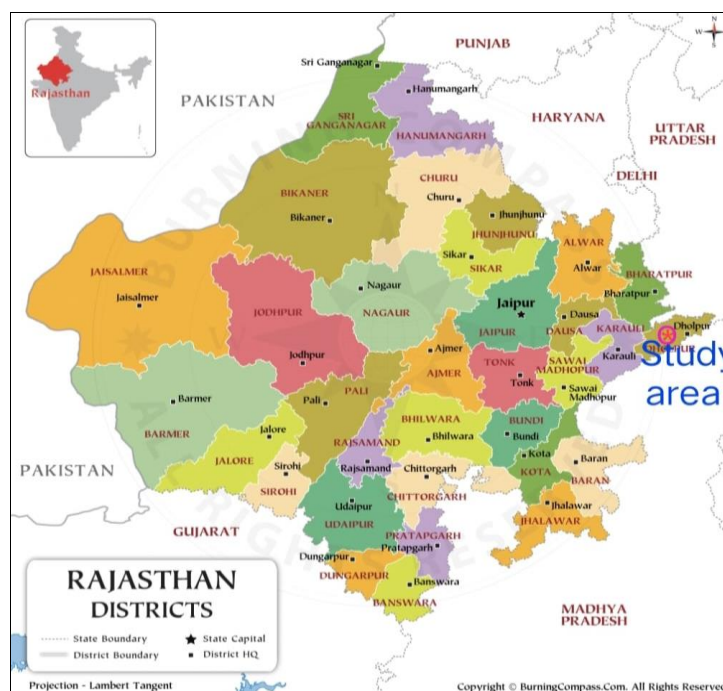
Rajasthan

PAKISTAN

PUNJAB

Sri Ganganagar

Hanumangarh

SRI GANGANAGAR

HANUMANGARH

HARYANA

UTTAR PRADESH

DELHI

CHURU

Churu

BIKANER

Bikaner

Jhunjhunu

JHUNJHUNU

ALWAR

Alwar

BHARATPUR

Bharatpur

Sikar

SIKAR

JAISALMER

Jaisalmer

Nagaur

JODHPUR

NAGAUR

Jaipur

JAIPUR

Dausa

DAUSA

KARAULI

Dholpur

Study area

Karauli

Jodhpur

Ajmer

AJMER

TONK

Tonk

SAWAI MADHOPUR

Sawai Madhopur

Barmer

PALI

Pali

BARMER

BHILWARA

Bhilwara

BUNDI

Bundi

Jalore

RAJSAMAND

Kota

Baran

PAKISTAN

JALORE

Sirohi

Rajsamand

Chittorgarh

KOTA

BARAN

SIROHI

CHITTORGARH

Jhalawar

Udaipur

JHALAWAR

UDAIPUR

GUJARAT

PRATAPGARH

Pratapgarh

Dungarpur

DUNGARPUR

Banswara

BANSWARA

RAJASTHAN DISTRICTS

State Boundary

District Boundary

State Capital

District HQ

MADHYA PRADESH

Projection - Lambert Tangent

Copyright © BurningCompass.Com. All Rights Reserve